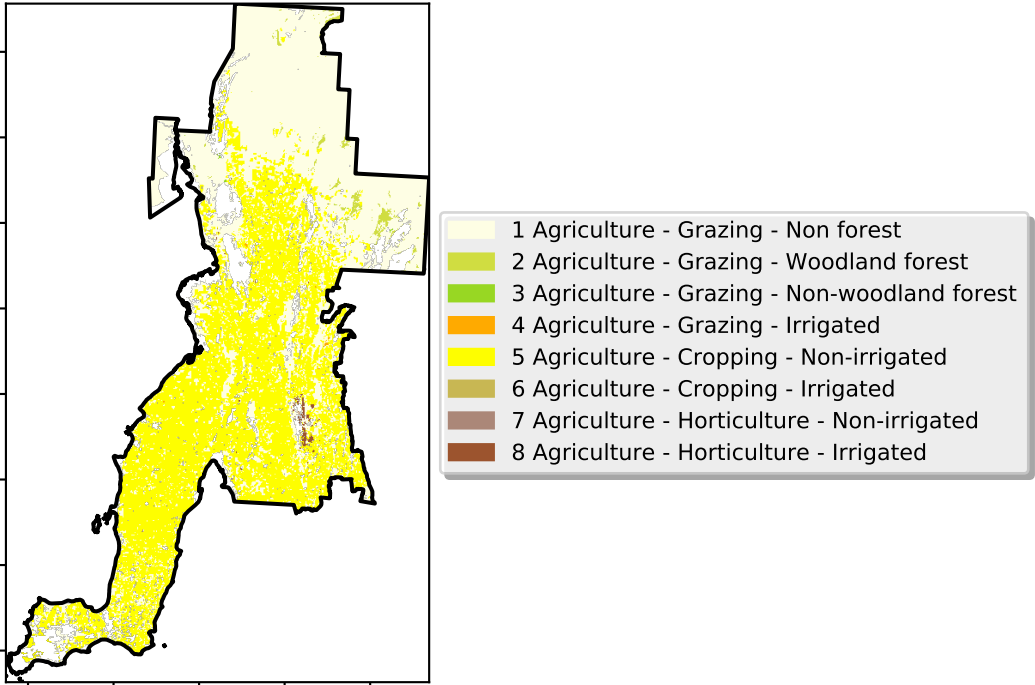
1 Agriculture - Grazing - Non forest
2 Agriculture - Grazing - Woodland forest
3 Agriculture - Grazing - Non-woodland forest
4 Agriculture - Grazing - Irrigated
5 Agriculture - Cropping - Non-irrigated
6 Agriculture - Cropping - Irrigated
7 Agriculture - Horticulture - Non-irrigated
8 Agriculture - Horticulture - Irrigated